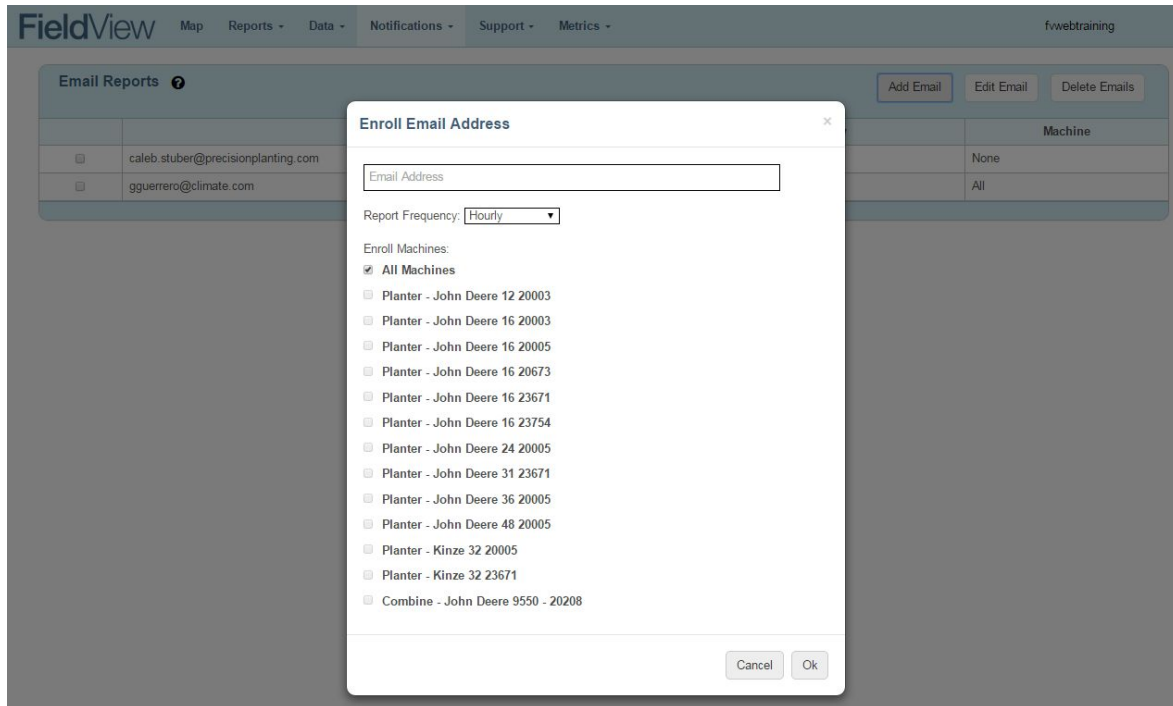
FieldView Map Reports ▾ Data ▾ Notifications ▾ Support ▾ Metrics ▾ fvwebtraining

Email Reports

Add Email Edit Email Delete Emails

| | | Machine |
|---|---|---|
| ☐ | caleb.stuber@precisionplanting.com | None |
| ☐ | gguerrero@climate.com | All |

Enroll Email Address ×

Email Address

Report Frequency: Hourly ▾

Enroll Machines:
☑ All Machines
☐ Planter - John Deere 12 20003
☐ Planter - John Deere 16 20003
☐ Planter - John Deere 16 20005
☐ Planter - John Deere 16 20673
☐ Planter - John Deere 16 23671
☐ Planter - John Deere 16 23754
☐ Planter - John Deere 24 20005
☐ Planter - John Deere 31 23671
☐ Planter - John Deere 36 20005
☐ Planter - John Deere 48 20005
☐ Planter - Kinze 32 20005
☐ Planter - Kinze 32 23671
☐ Combine - John Deere 9550 - 20208

Cancel Ok